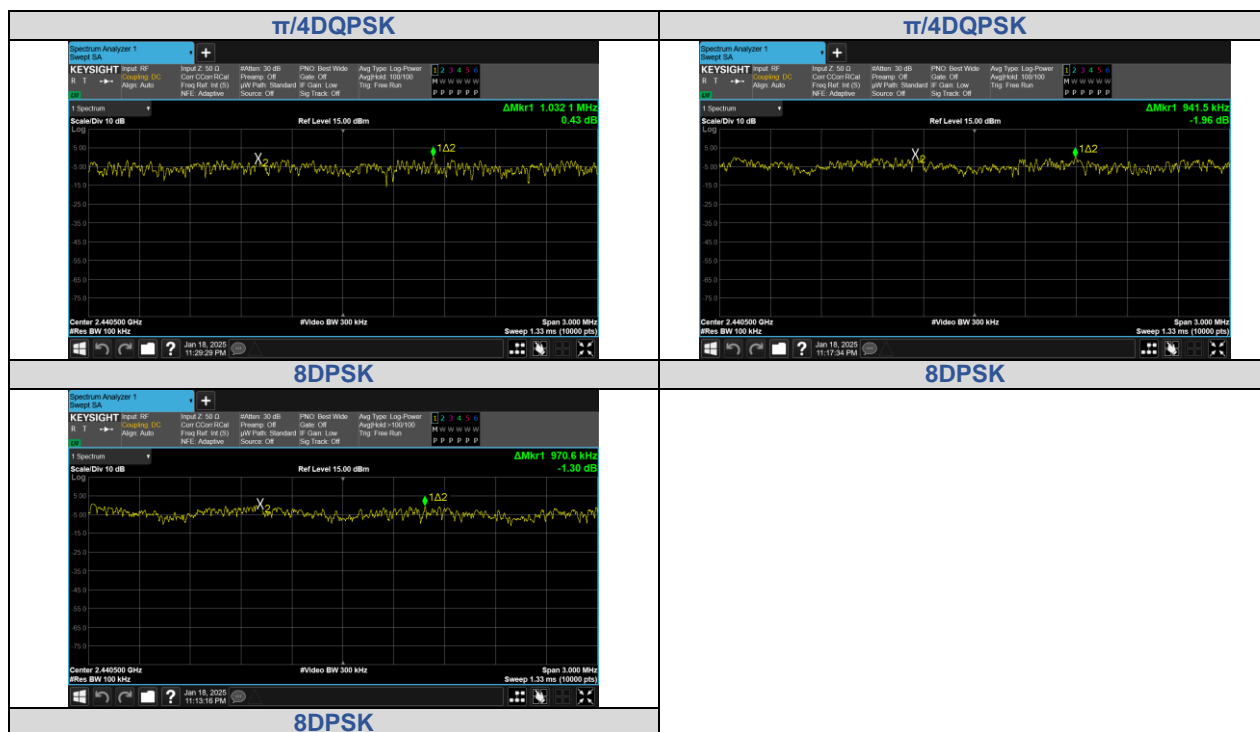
| π/4DQPSK | π/4DQPSK |
|---|---|
| Spectrum Analyzer 1 Swept SA KEYSIGHT Input: RF Coupling: DC Align: Auto Input Z: 50 Ω Corr CCorr RCal Freq Ref: Int (S) NFE: Adaptive #Atten: 30 dB Preamp: Off µW Path: Standard Source: Off PNO: Best Wide Gate: Off IF Gain: Low Sig Track: Off Avg Type: Log-Power Avg\|Hold: 100/100 Trig: Free Run 1 2 3 4 5 6 M W W W W W P P P P P P 1 Spectrum Scale/Div 10 dB Ref Level 15.00 dBm ΔMkr1 1.032 1 MHz 0.43 dB Log 5.00 -5.00 -15.0 -25.0 -35.0 -45.0 -55.0 -65.0 -75.0 X2 1Δ2 Center 2.440500 GHz #Res BW 100 kHz #Video BW 300 kHz Span 3.000 MHz Sweep 1.33 ms (10000 pts) Jan 18, 2025 11:29:29 PM | Spectrum Analyzer 1 Swept SA KEYSIGHT Input: RF Coupling: DC Align: Auto Input Z: 50 Ω Corr CCorr RCal Freq Ref: Int (S) NFE: Adaptive #Atten: 30 dB Preamp: Off µW Path: Standard Source: Off PNO: Best Wide Gate: Off IF Gain: Low Sig Track: Off Avg Type: Log-Power Avg\|Hold: 100/100 Trig: Free Run 1 2 3 4 5 6 M W W W W W P P P P P P 1 Spectrum Scale/Div 10 dB Ref Level 15.00 dBm ΔMkr1 941.5 kHz -1.96 dB Log 5.00 -5.00 -15.0 -25.0 -35.0 -45.0 -55.0 -65.0 -75.0 X2 1Δ2 Center 2.440500 GHz #Res BW 100 kHz #Video BW 300 kHz Span 3.000 MHz Sweep 1.33 ms (10000 pts) Jan 18, 2025 11:17:34 PM |
| 8DPSK | 8DPSK |
| Spectrum Analyzer 1 Swept SA KEYSIGHT Input: RF Coupling: DC Align: Auto Input Z: 50 Ω Corr CCorr RCal Freq Ref: Int (S) NFE: Adaptive #Atten: 30 dB Preamp: Off µW Path: Standard Source: Off PNO: Best Wide Gate: Off IF Gain: Low Sig Track: Off Avg Type: Log-Power Avg\|Hold:>100/100 Trig: Free Run 1 2 3 4 5 6 M W W W W W P P P P P P 1 Spectrum Scale/Div 10 dB Ref Level 15.00 dBm ΔMkr1 970.6 kHz -1.30 dB Log 5.00 -5.00 -15.0 -25.0 -35.0 -45.0 -55.0 -65.0 -75.0 X2 1Δ2 Center 2.440500 GHz #Res BW 100 kHz #Video BW 300 kHz Span 3.000 MHz Sweep 1.33 ms (10000 pts) Jan 18, 2025 11:13:16 PM | |
| 8DPSK | |